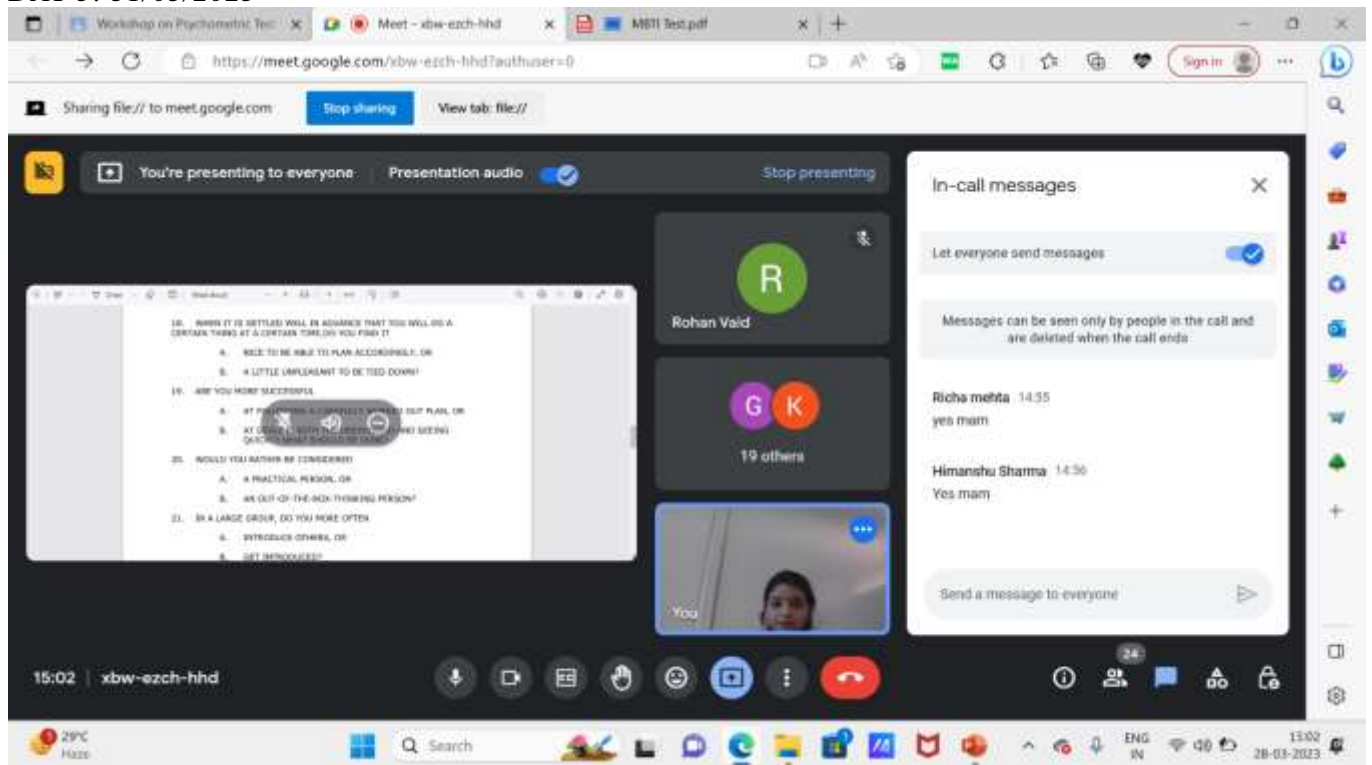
Workshop on Psychometric Tes
Meet - xbw-ezch-hhd
MBTI Test.pdf
https://meet.google.com/xbw-ezch-hhd?authuser=0
Sign in
Sharing file:// to meet.google.com
Stop sharing
View tab: file://
You're presenting to everyone
Presentation audio
Stop presenting

18. WHEN IT IS SETTLED WELL IN ADVANCE THAT YOU WILL DO A CERTAIN THING AT A CERTAIN TIME, DO YOU FIND IT
A. NICE TO BE ABLE TO PLAN ACCORDINGLY, OR
B. A LITTLE UNPLEASANT TO BE TIED DOWN?
19. ARE YOU MORE SUCCESSFUL
A. AT FOLLOWING A CAREFULLY WORKED OUT PLAN, OR
B. AT DEALING WITH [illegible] AND SEEING QUICKLY WHAT SHOULD BE DONE?
20. WOULD YOU RATHER BE CONSIDERED
A. A PRACTICAL PERSON, OR
B. AN OUT-OF-THE-BOX-THINKING PERSON?
21. IN A LARGE GROUP, DO YOU MORE OFTEN
A. INTRODUCE OTHERS, OR
B. GET INTRODUCED?

R
Rohan Vaid
G K
19 others
You

In-call messages
Let everyone send messages
Messages can be seen only by people in the call and are deleted when the call ends
Richa mehta 14:55
yes mam
Himanshu Sharma 14:56
Yes mam
Send a message to everyone

15:02 | xbw-ezch-hhd
24
29°C
Haze
Search
ENG
IN
15:02
28-03-2023